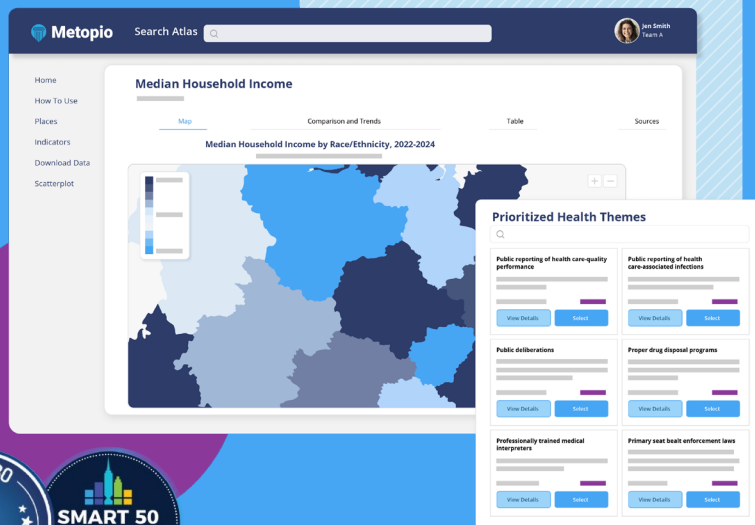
Metopio

Search Atlas

Jen Smith
Team A

Home
How To Use
Places
Indicators
Download Data
Scatterplot

Median Household Income

Map
Comparison and Trends
Table
Sources

Median Household Income by Race/Ethnicity, 2022-2024

+
−

Prioritized Health Themes

Public reporting of health care-quality performance
View Details
Select

Public reporting of health care-associated infections
View Details
Select

Public deliberations
View Details
Select

Proper drug disposal programs
View Details
Select

Professionally trained medical interpreters
View Details
Select

Primary seat belt enforcement laws
View Details
Select

SMART 50